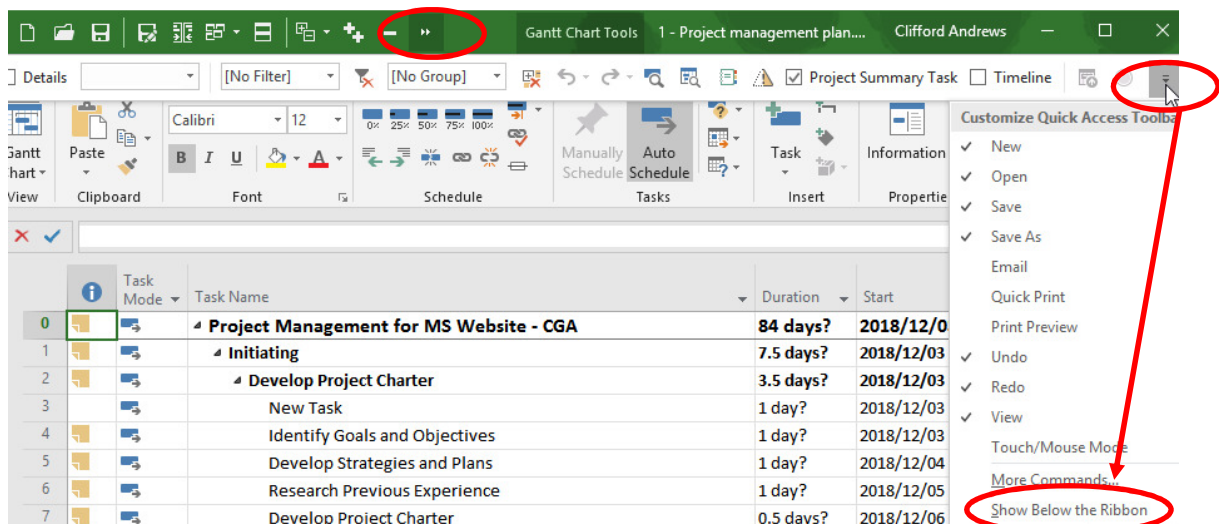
Gantt Chart Tools 1 - Project management plan.... Clifford Andrews

Details [No Filter] [No Group] Project Summary Task Timeline

Gantt Chart View

Paste Clipboard

Calibri 12 B I U A Font

0% 25% 50% 75% 100% Schedule

Manually Schedule Auto Schedule Tasks

Task Insert

Information Propertie

Customize Quick Access Toolba

New
Open
Save
Save As
Email
Quick Print
Print Preview
Undo
Redo
View
Touch/Mouse Mode
More Commands...
Show Below the Ribbon

| | | Task Mode | Task Name | Duration | Start |
|---|---|---|---|---|---|
| 0 | | | Project Management for MS Website - CGA | 84 days? | 2018/12/0 |
| 1 | | | Initiating | 7.5 days? | 2018/12/03 |
| 2 | | | Develop Project Charter | 3.5 days? | 2018/12/03 |
| 3 | | | New Task | 1 day? | 2018/12/03 |
| 4 | | | Identify Goals and Objectives | 1 day? | 2018/12/03 |
| 5 | | | Develop Strategies and Plans | 1 day? | 2018/12/04 |
| 6 | | | Research Previous Experience | 1 day? | 2018/12/05 |
| 7 | | | Develop Project Charter | 0.5 days? | 2018/12/06 |